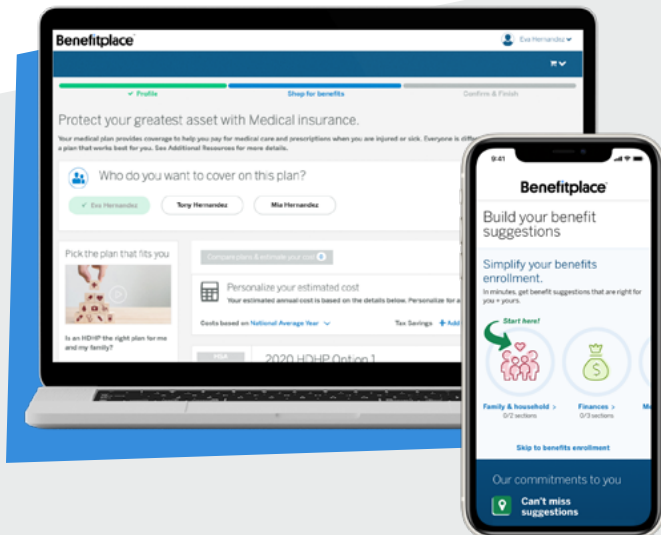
Benefitplace

Eva Hernandez

✓ Profile
Shop for benefits
Confirm & Finish

Protect your greatest asset with Medical insurance.

Your medical plan provides coverage to help you pay for medical care and prescriptions when you are injured or sick. Everyone is diff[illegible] a plan that works best for you. See Additional Resources for more details.

Who do you want to cover on this plan?

✓ Eva Hernandez
Tony Hernandez
Mia Hernandez

Pick the plan that fits you

Is an HDHP the right plan for me and my family?

Compare plans & estimate your cost

Personalize your estimated cost

Your estimated annual cost is based on the details below. Personalize for a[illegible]

Costs based on National Average Year

Tax Savings + Add

2020 HDHP Option 1

9:41

Benefitplace

Build your benefit suggestions

Simplify your benefits enrollment.

In minutes, get benefit suggestions that are right for you + yours.

Start here!

Family & household >
0/2 sections

Finances >
0/3 sections

Mi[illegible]

Skip to benefits enrollment

Our commitments to you

Can't miss suggestions